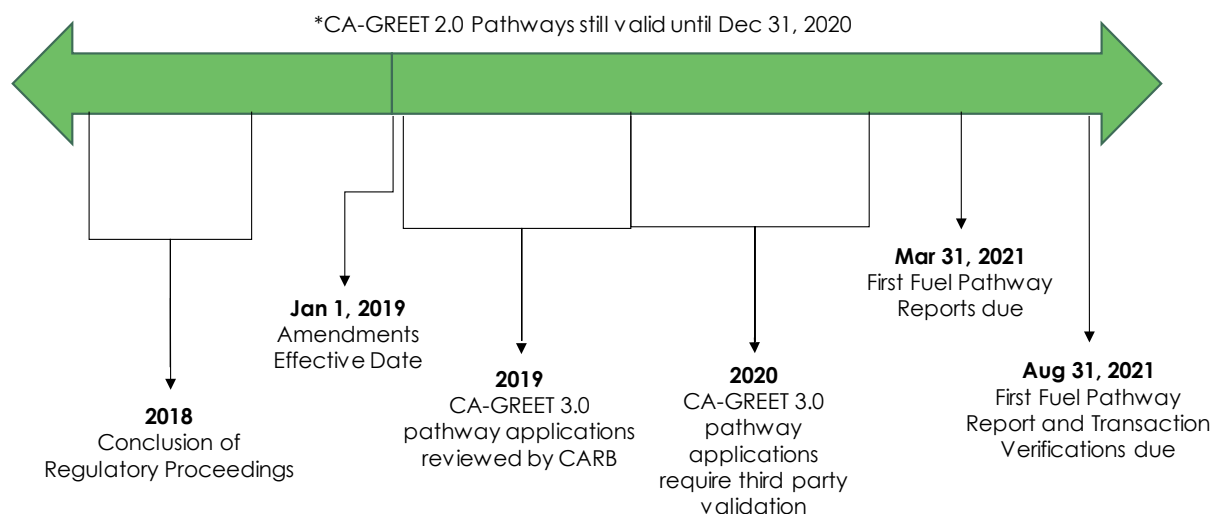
*CA-GREET 2.0 Pathways still valid until Dec 31, 2020

**Jan 1, 2019**
Amendments Effective Date

**Mar 31, 2021**
First Fuel Pathway Reports due

**2018**
Conclusion of Regulatory Proceedings

**2019**
CA-GREET 3.0 pathway applications reviewed by CARB

**2020**
CA-GREET 3.0 pathway applications require third party validation

**Aug 31, 2021**
First Fuel Pathway Report and Transaction Verifications due